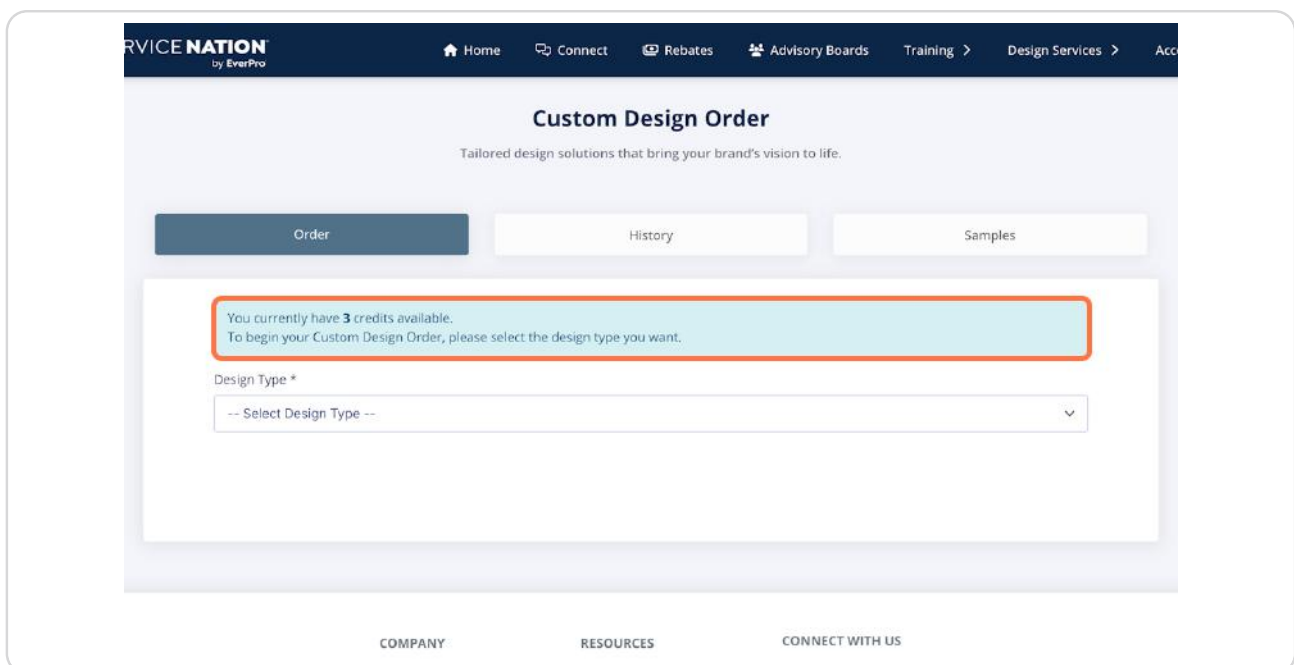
RVICE NATION
by EverPro

Home Connect Rebates Advisory Boards Training > Design Services > Acc

Custom Design Order

Tailored design solutions that bring your brand's vision to life.

Order History Samples

You currently have 3 credits available.
To begin your Custom Design Order, please select the design type you want.

Design Type *

-- Select Design Type --

COMPANY RESOURCES CONNECT WITH US